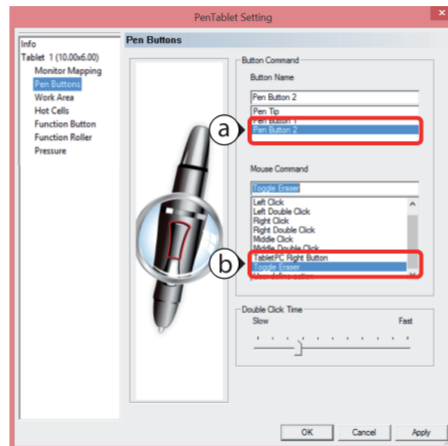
PenTablet Setting

Info
Tablet 1 (10.00x6.00)
Monitor Mapping
Pen Buttons
Work Area
Hot Cells
Function Button
Function Roller
Pressure

Pen Buttons

Button Command
Button Name
Pen Button 2
Pen Tip
Pen Button 1
Pen Button 2

a

Mouse Command
Toggle Eraser
Left Click
Left Double Click
Right Click
Right Double Click
Middle Click
Middle Double Click
TabletPC Right Button
Toggle Eraser

b

Double Click Time
Slow
Fast

OK
Cancel
Apply